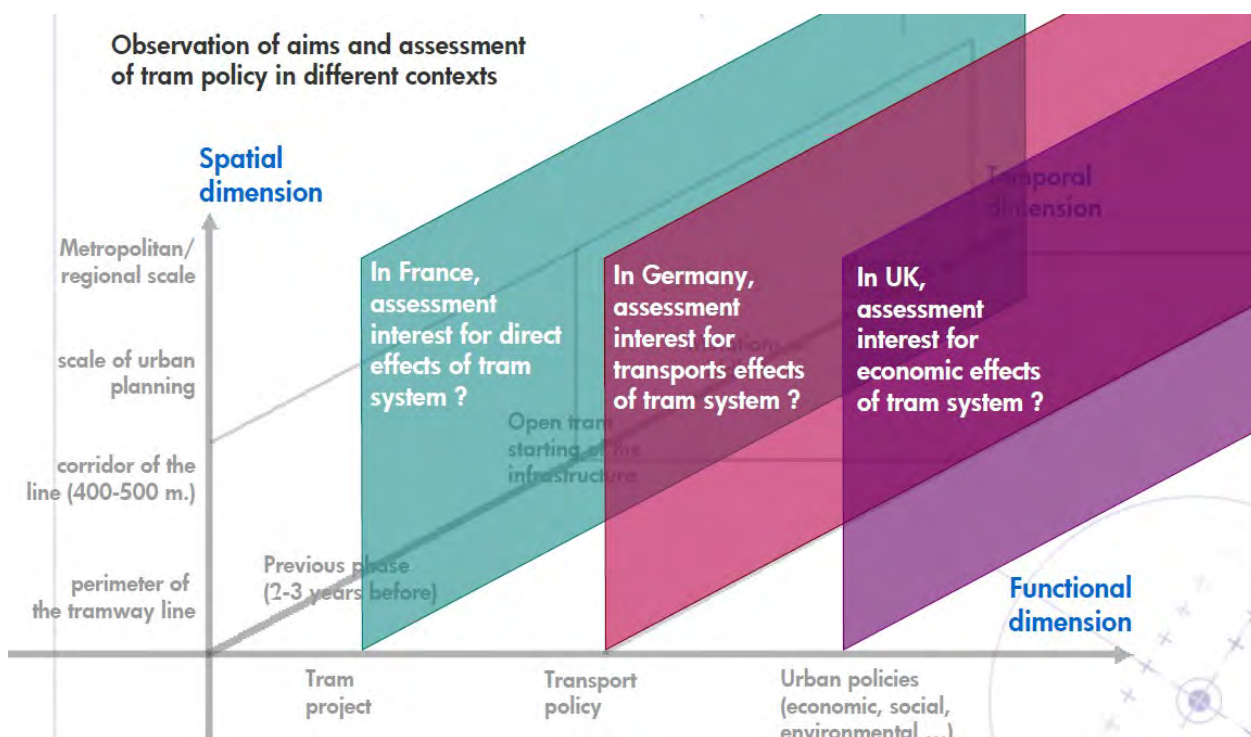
Observation of aims and assessment of tram policy in different contexts

Spatial dimension

Temporal dimension

Metropolitan/ regional scale

scale of urban planning

corridor of the line (400-500 m.)

perimeter of the tramway line

In France, assessment interest for direct effects of tram system ?

In Germany, assessment interest for transports effects of tram system ?

In UK, assessment interest for economic effects of tram system ?

Open tram starting of the infrastructure

Previous phase (2-3 years before)

Functional dimension

Tram project

Transport policy

Urban policies (economic, social, environmental ...)